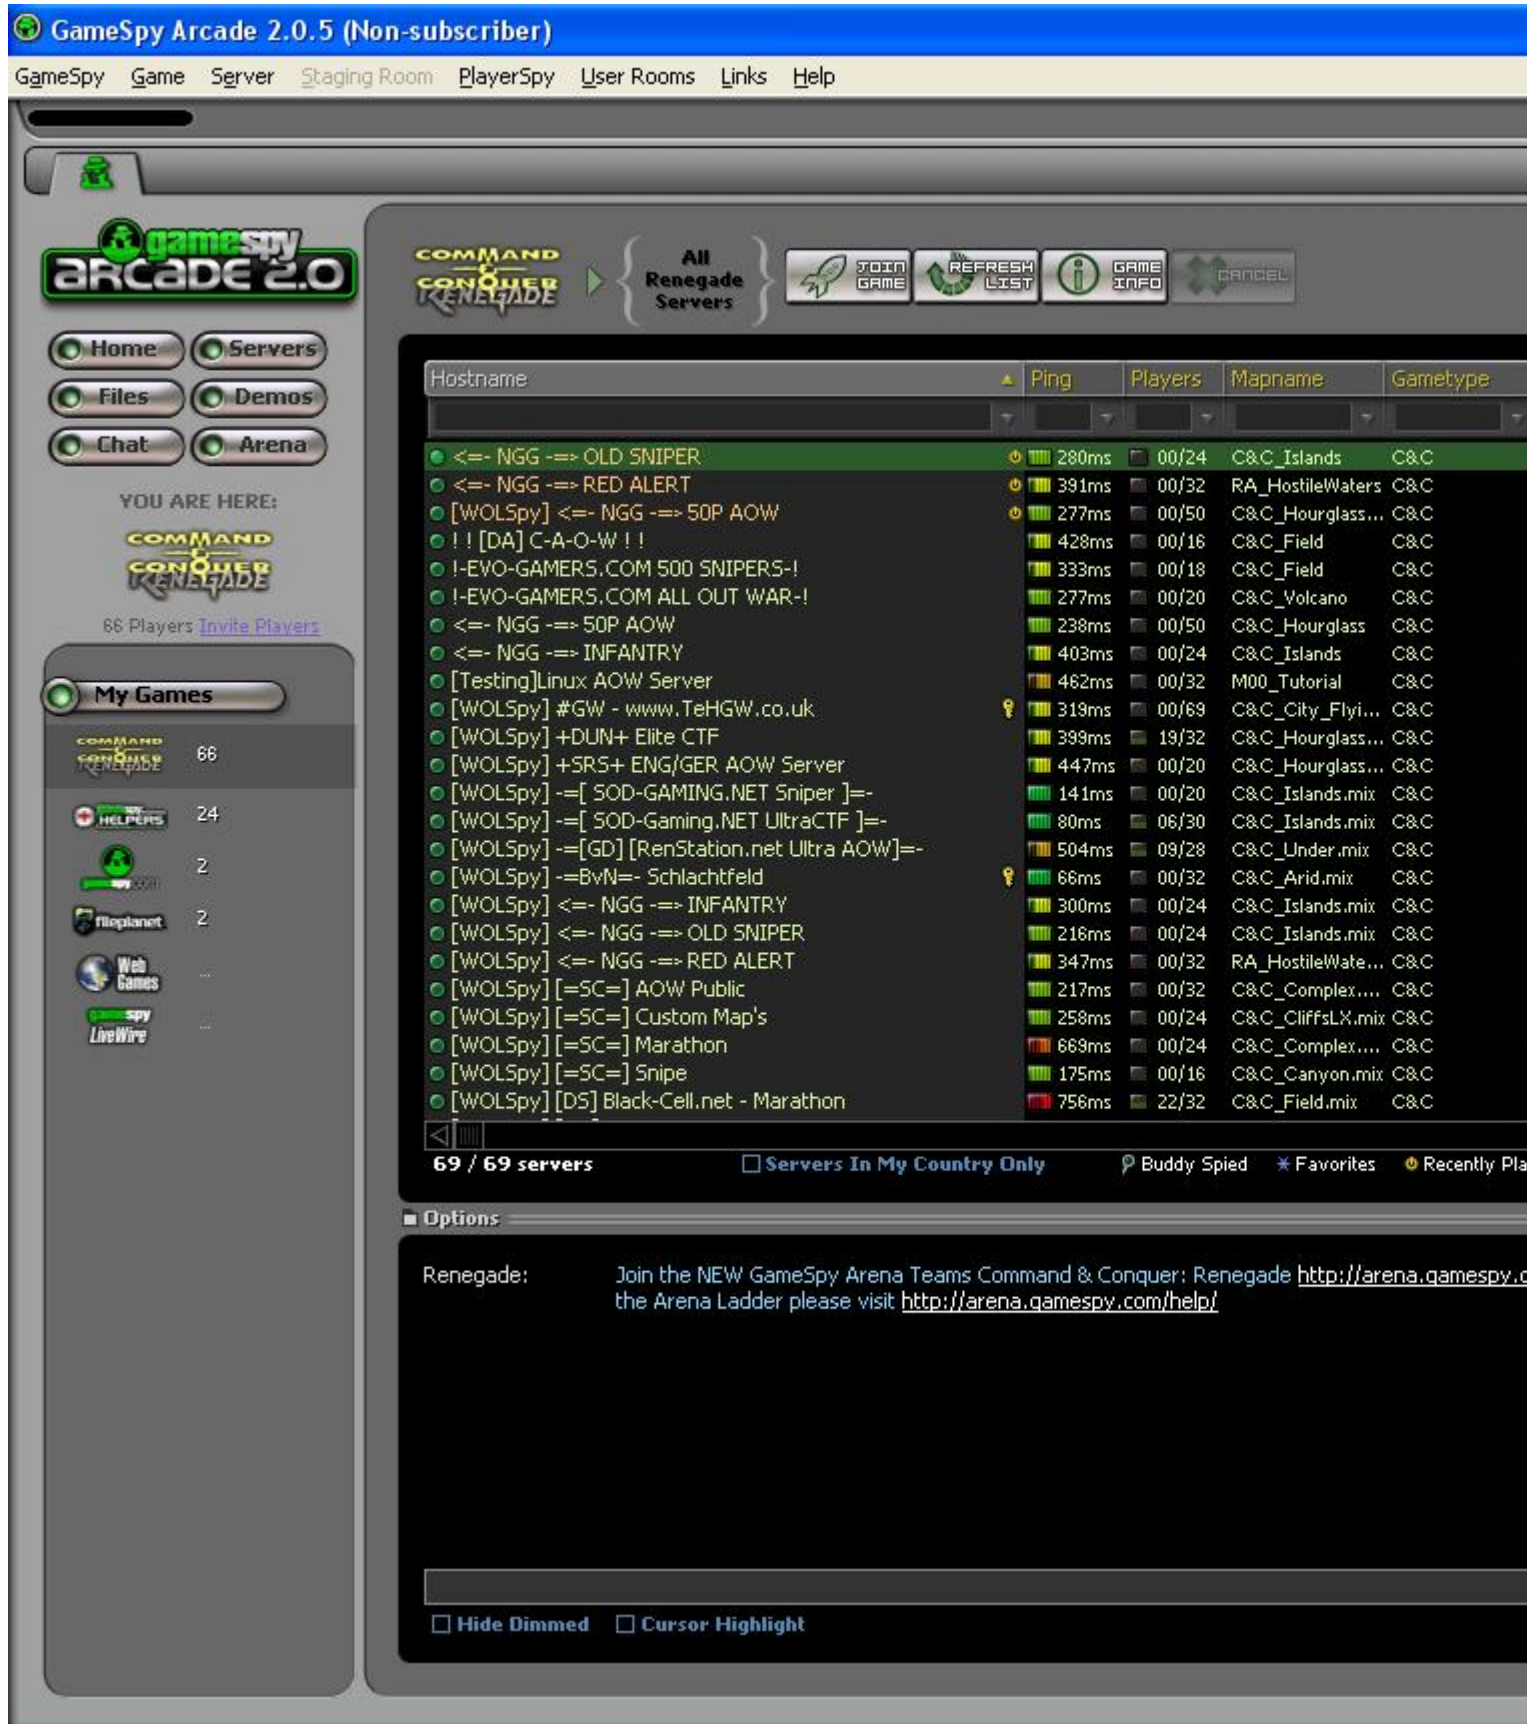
GameSpy Arcade 2.0.5 (Non-subscriber)

GameSpy Game Server Staging Room PlayerSpy User Rooms Links Help

gamespy arcade 2.0

Home Servers
Files Demos
Chat Arena

YOU ARE HERE:

COMMAND & CONQUER RENEGADE

66 Players Invite Players

My Games

COMMAND & CONQUER RENEGADE 66
HELPERS 24
2
fileplanet 2
Web Games ...
gamespy LiveWire ...

COMMAND & CONQUER RENEGADE

All Renegade Servers

JOIN GAME
REFRESH LIST
GAME INFO
CANCEL

| Hostname | Ping | Players | Mapname | Gametype |
|---|---|---|---|---|
| <=- NGG -=> OLD SNIPER | 280ms | 00/24 | C&C_Islands | C&C |
| <=- NGG -=> RED ALERT | 391ms | 00/32 | RA_HostileWaters | C&C |
| [WOLSpy] <=- NGG -=> 50P AOW | 277ms | 00/50 | C&C_Hourglass... | C&C |
| ! ! [DA] C-A-O-W ! ! | 428ms | 00/16 | C&C_Field | C&C |
| !-EVO-GAMERS.COM 500 SNIPERS-! | 333ms | 00/18 | C&C_Field | C&C |
| !-EVO-GAMERS.COM ALL OUT WAR-! | 277ms | 00/20 | C&C_Volcano | C&C |
| <=- NGG -=> 50P AOW | 238ms | 00/50 | C&C_Hourglass | C&C |
| <=- NGG -=> INFANTRY | 403ms | 00/24 | C&C_Islands | C&C |
| [Testing]Linux AOW Server | 462ms | 00/32 | M00_Tutorial | C&C |
| [WOLSpy] #GW - www.TeHGW.co.uk | 319ms | 00/69 | C&C_City_Flyi... | C&C |
| [WOLSpy] +DUN+ Elite CTF | 399ms | 19/32 | C&C_Hourglass... | C&C |
| [WOLSpy] +SRS+ ENG/GER AOW Server | 447ms | 00/20 | C&C_Hourglass... | C&C |
| [WOLSpy] -=[ SOD-GAMING.NET Sniper ]=- | 141ms | 00/20 | C&C_Islands.mix | C&C |
| [WOLSpy] -=[ SOD-Gaming.NET UltraCTF ]=- | 80ms | 06/30 | C&C_Islands.mix | C&C |
| [WOLSpy] -=[GD] [RenStation.net Ultra AOW]=- | 504ms | 09/28 | C&C_Under.mix | C&C |
| [WOLSpy] -=BvN=- Schlachtfeld | 66ms | 00/32 | C&C_Arid.mix | C&C |
| [WOLSpy] <=- NGG -=> INFANTRY | 300ms | 00/24 | C&C_Islands.mix | C&C |
| [WOLSpy] <=- NGG -=> OLD SNIPER | 216ms | 00/24 | C&C_Islands.mix | C&C |
| [WOLSpy] <=- NGG -=> RED ALERT | 347ms | 00/32 | RA_HostileWate... | C&C |
| [WOLSpy] [=SC=] AOW Public | 217ms | 00/32 | C&C_Complex.... | C&C |
| [WOLSpy] [=SC=] Custom Map's | 258ms | 00/24 | C&C_CliffsLX.mix | C&C |
| [WOLSpy] [=SC=] Marathon | 669ms | 00/24 | C&C_Complex.... | C&C |
| [WOLSpy] [=SC=] Snipe | 175ms | 00/16 | C&C_Canyon.mix | C&C |
| [WOLSpy] [DS] Black-Cell.net - Marathon | 756ms | 22/32 | C&C_Field.mix | C&C |

69 / 69 servers
Servers In My Country Only
Buddy Spied
Favorites
Recently Pla

Options

Renegade: Join the NEW GameSpy Arena Teams Command & Conquer: Renegade http://arena.gamespy.c the Arena Ladder please visit http://arena.gamespy.com/help/

Hide Dimmed
Cursor Highlight